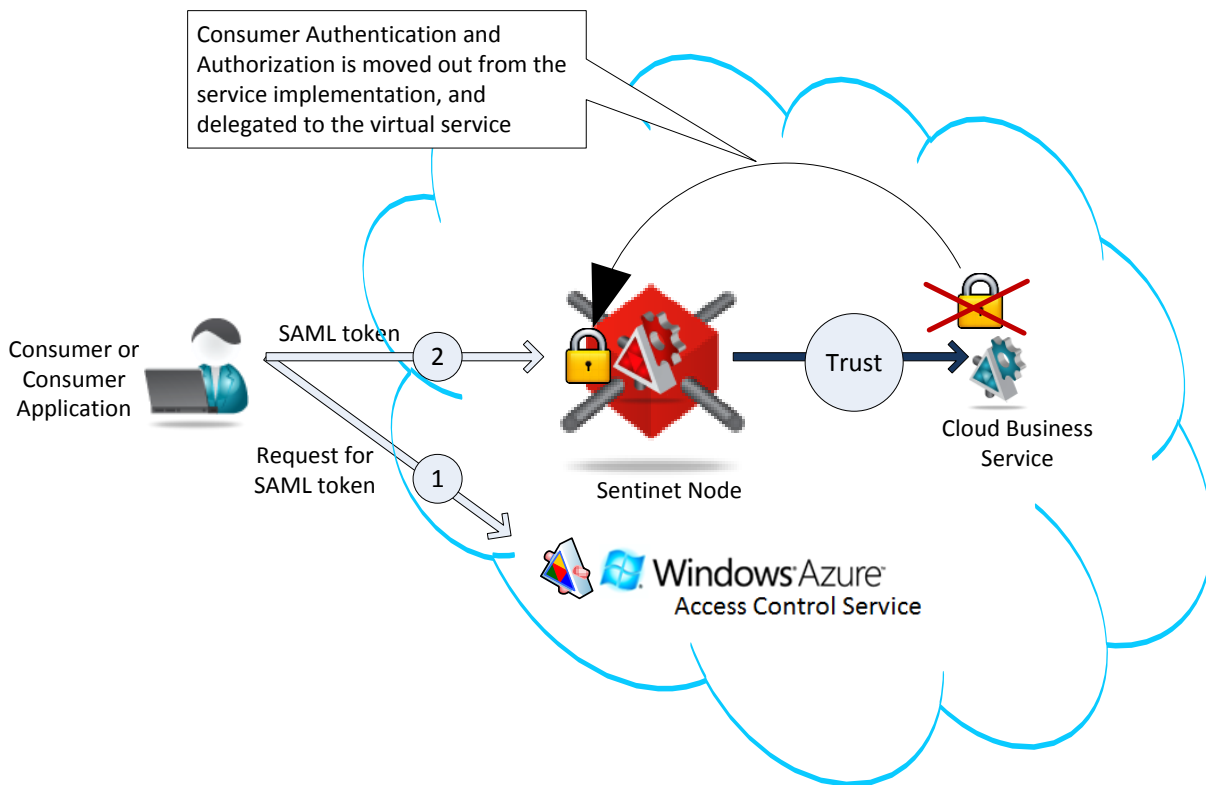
Consumer Authentication and Authorization is moved out from the service implementation, and delegated to the virtual service

Consumer or Consumer Application

SAML token

2

Request for SAML token

1

Trust

Sentinet Node

Cloud Business Service

Windows Azure

Access Control Service